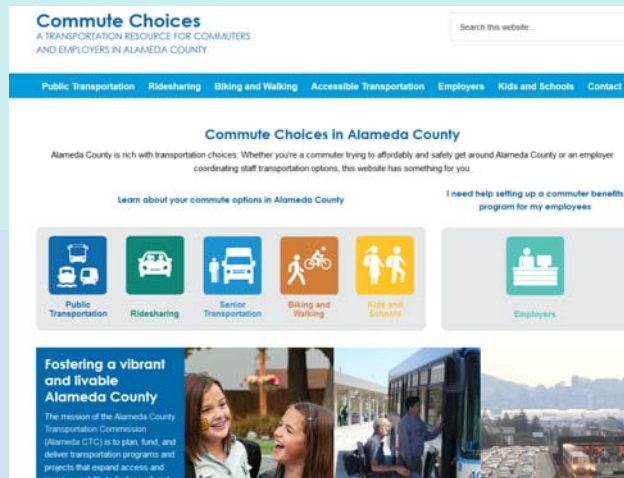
Commute Choices
A TRANSPORTATION RESOURCE FOR COMMUTERS AND EMPLOYERS IN ALAMEDA COUNTY

Search this website...

Public Transportation Ridesharing Biking and Walking Accessible Transportation Employers Kids and Schools Contact

Commute Choices in Alameda County

Alameda County is rich with transportation choices. Whether you're a commuter trying to affordably and safely get around Alameda County or an employer coordinating staff transportation options, this website has something for you.

Learn about your commute options in Alameda County

I need help setting up a commuter benefits program for my employees

Public Transportation

Ridesharing

Senior Transportation

Biking and Walking

Kids and Schools

Employers

Fostering a vibrant and livable Alameda County

The mission of the Alameda County Transportation Commission (Alameda CTC) is to plan, fund, and deliver transportation programs and projects that expand access and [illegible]